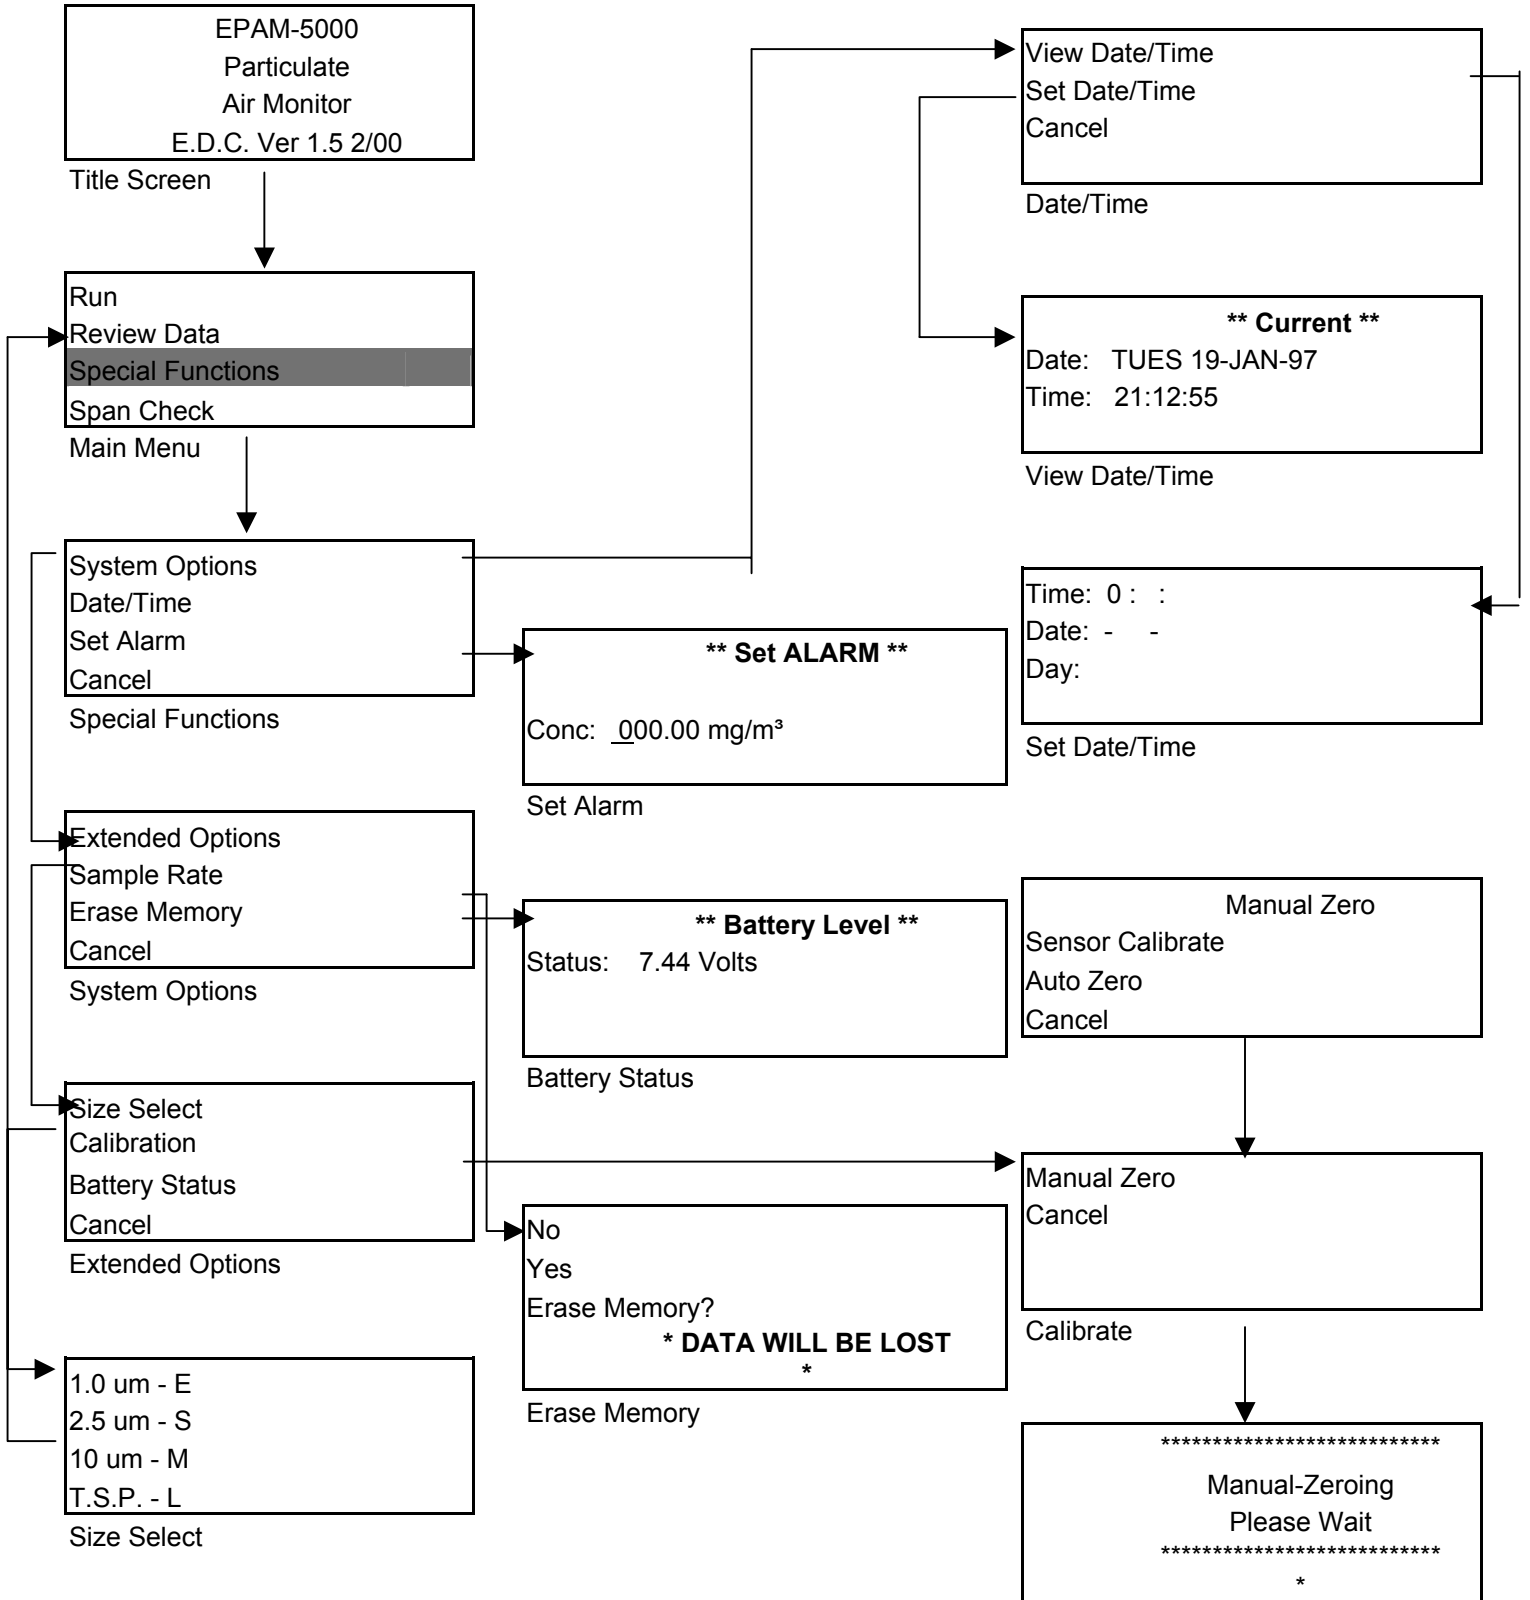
EPAM-5000
Particulate
Air Monitor
E.D.C. Ver 1.5 2/00

Title Screen

Run
Review Data
Special Functions
Span Check

Main Menu

System Options
Date/Time
Set Alarm
Cancel

Special Functions

Extended Options
Sample Rate
Erase Memory
Cancel

System Options

Size Select
Calibration
Battery Status
Cancel

Extended Options

1.0 um - E
2.5 um - S
10 um - M
T.S.P. - L

Size Select

** Set ALARM **

Conc: 000.00 mg/m³

Set Alarm

** Battery Level **
Status: 7.44 Volts

Battery Status

No
Yes
Erase Memory?
* DATA WILL BE LOST *

Erase Memory

View Date/Time
Set Date/Time
Cancel

Date/Time

** Current **
Date: TUES 19-JAN-97
Time: 21:12:55

View Date/Time

Time: 0 : :
Date: - -
Day:

Set Date/Time

Manual Zero
Sensor Calibrate
Auto Zero
Cancel

Manual Zero
Cancel

Calibrate

****************************
Manual-Zeroing
Please Wait
****************************
*